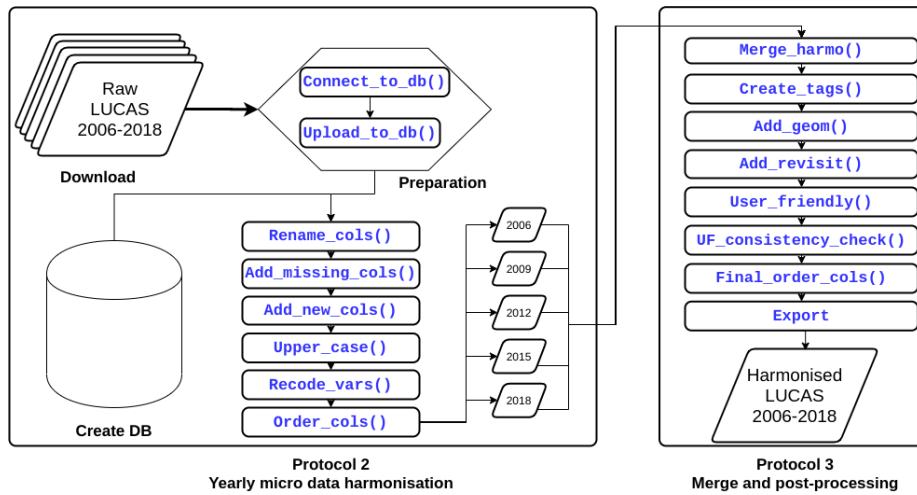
Raw LUCAS 2006-2018

Download

Connect_to_db()

Upload_to_db()

Preparation

Create DB

Rename_cols()

Add_missing_cols()

Add_new_cols()

Upper_case()

Recode_vars()

Order_cols()

2006

2009

2012

2015

2018

Protocol 2
Yearly micro data harmonisation

Merge_harmo()

Create_tags()

Add_geom()

Add_revisit()

User_friendly()

UF_consistency_check()

Final_order_cols()

Export

Harmonised LUCAS 2006-2018

Protocol 3
Merge and post-processing